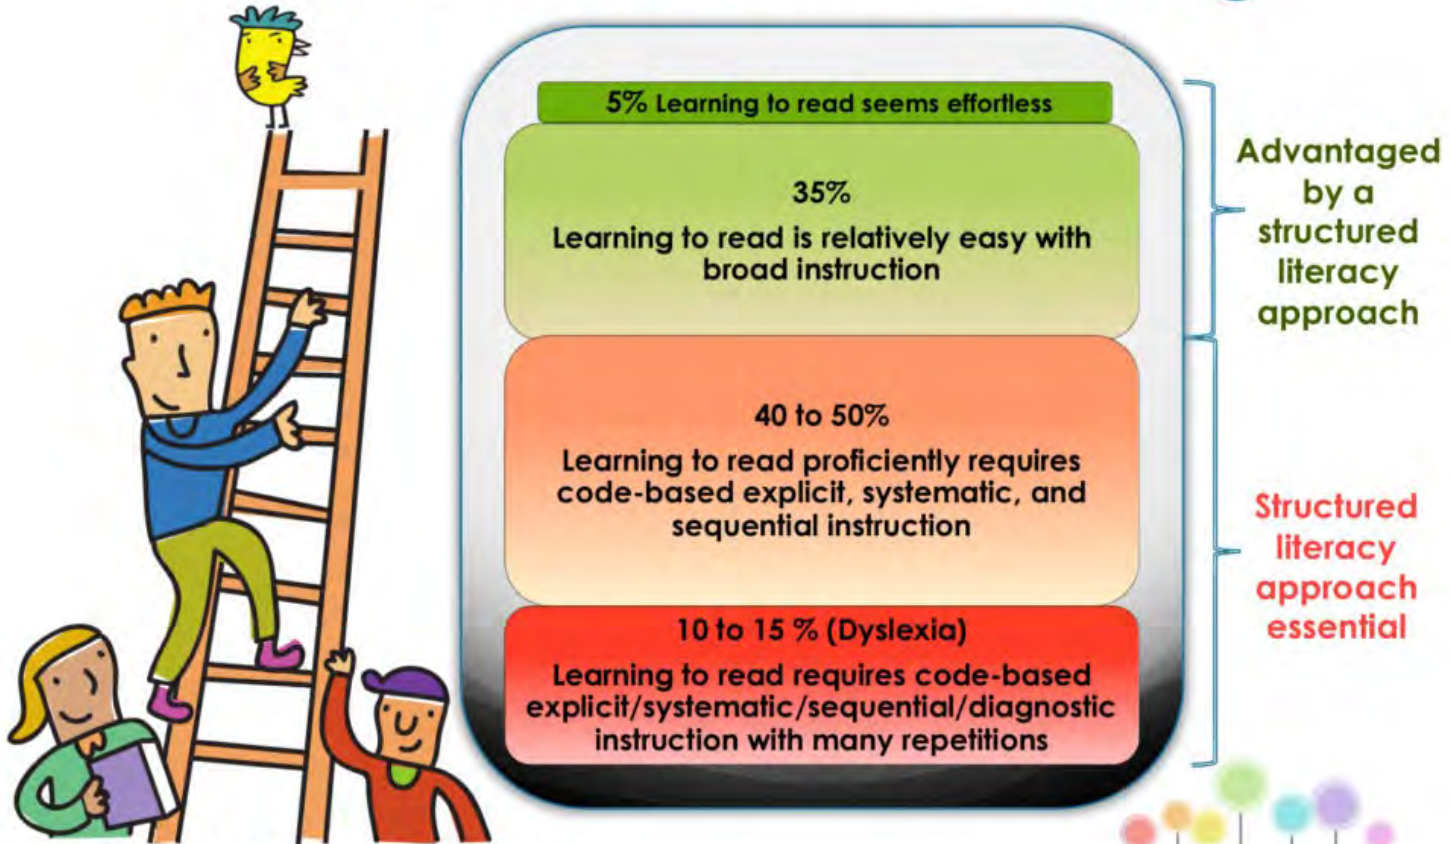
5% Learning to read seems effortless

35%
Learning to read is relatively easy with broad instruction

40 to 50%
Learning to read proficiently requires code-based explicit, systematic, and sequential instruction

10 to 15 % (Dyslexia)
Learning to read requires code-based explicit/systematic/sequential/diagnostic instruction with many repetitions

Advantaged by a structured literacy approach

Structured literacy approach essential